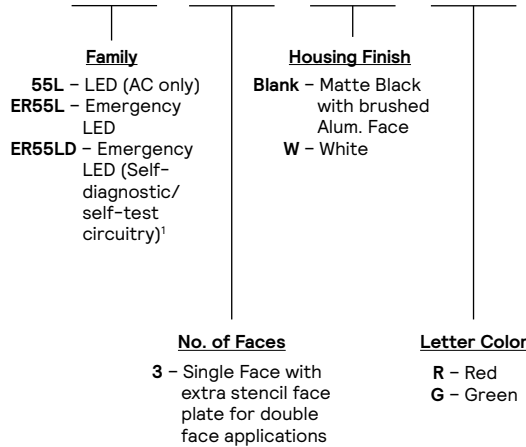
Family

55L – LED (AC only)
ER55L – Emergency LED
ER55LD – Emergency LED (Self-diagnostic/ self-test circuitry)$^1$

Housing Finish

Blank – Matte Black with brushed Alum. Face
W – White

No. of Faces

3 – Single Face with extra stencil face plate for double face applications

Letter Color

R – Red
G – Green